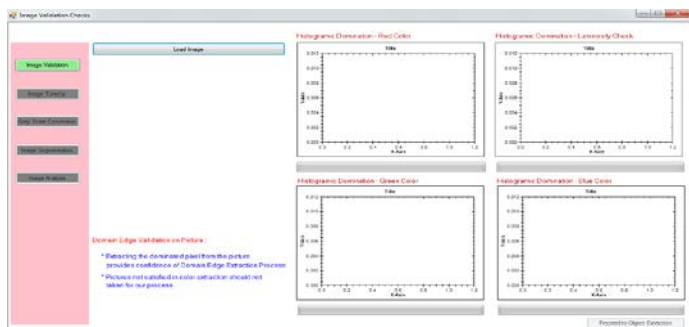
Image Validation Checks

Load Image

Image Validation

Image Tuning

Gray Scale Conversion

Image Segmentation

Image Analysis

Histograms Domination - Red Color

Title

0.012
0.010
0.008
0.006
0.004
0.002
0.000

0.0 0.2 0.4 0.6 0.8 1.0 1.2

X-Axis

Y-Axis

Histograms Domination - Luminosity Check

Title

0.012
0.010
0.008
0.006
0.004
0.002
0.000

0.0 0.2 0.4 0.6 0.8 1.0 1.2

X-Axis

Y-Axis

Histograms Domination - Green Color

Title

0.012
0.010
0.008
0.006
0.004
0.002
0.000

0.0 0.2 0.4 0.6 0.8 1.0 1.2

X-Axis

Y-Axis

Histograms Domination - Blue Color

Title

0.012
0.010
0.008
0.006
0.004
0.002
0.000

0.0 0.2 0.4 0.6 0.8 1.0 1.2

X-Axis

Y-Axis

Domain Edge Validation on Picture :

* Extracting the dominated pixel from the picture provides confidence of Domain Edge Extraction Process

* Pictures not satisfied in color extraction should not taken for our process

Proceed to Object Detection